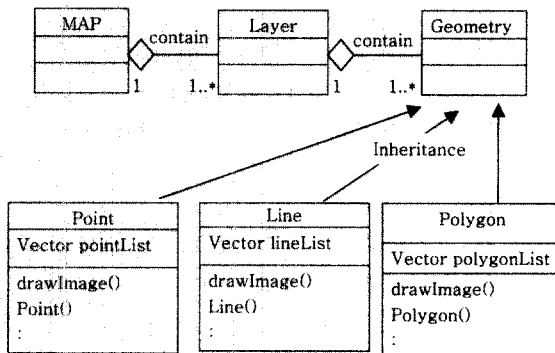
MAP

contain

Layer

contain

Geometry

1

1..*

1

1..*

Inheritance

| Point |
|---|
| Vector pointList |
| drawImage() Point() : |

| Line |
|---|
| Vector lineList |
| drawImage() Line() : |

| Polygon |
|---|
| Vector polygonList |
| drawImage() Polygon() : |